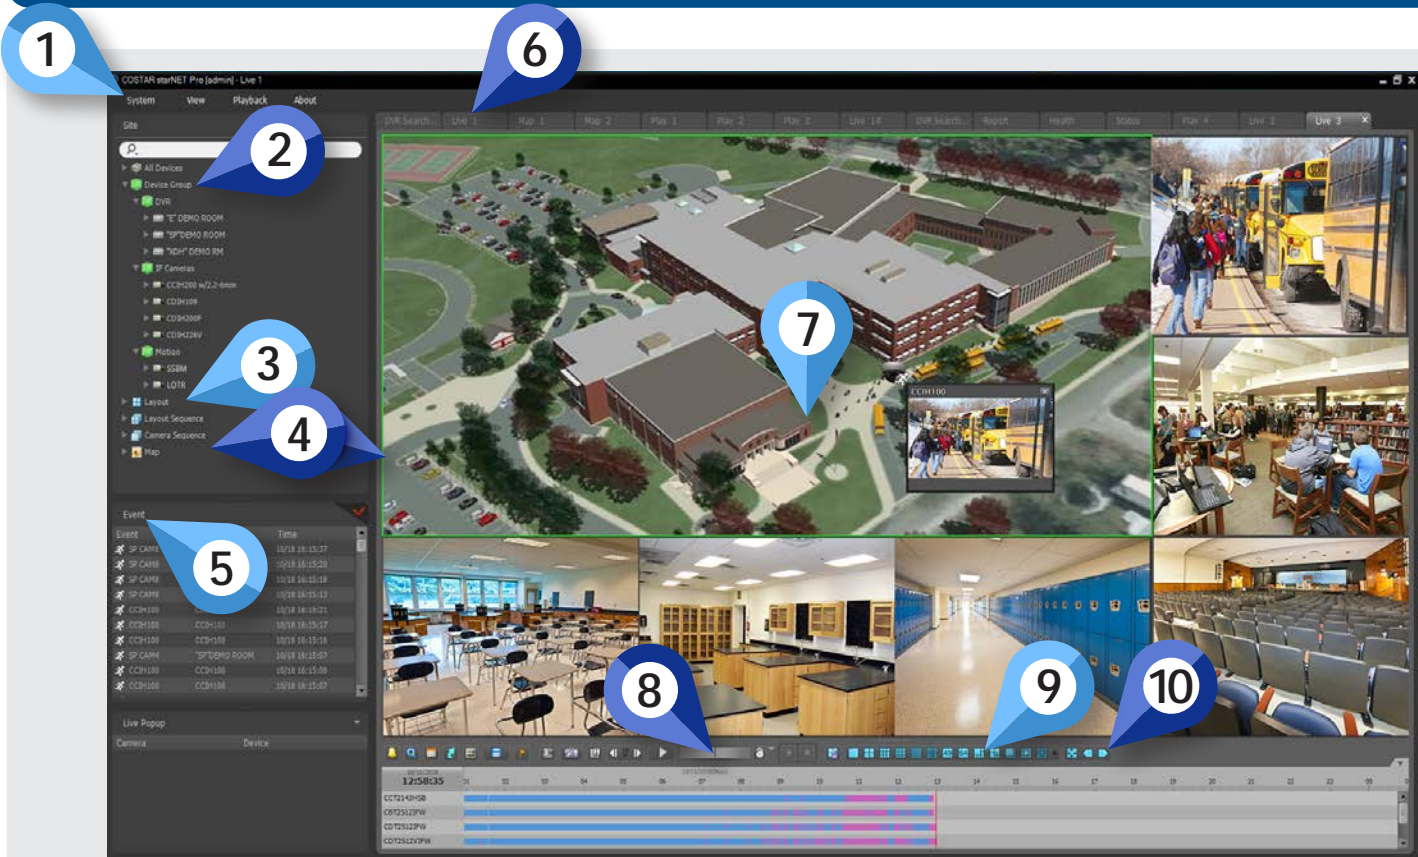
1

COSTAR starNET Pro [admin] - Live 1

System View Playback About

Site

All Devices
Device Group
DVR
"E" DEMO ROOM
"SP"DEMO ROOM
"NDH" DEMO RM
IP Cameras
CCIH200 w/2.2-6mm
CDIH109
CDIH200F
CDIH22XV
Motion
SSBM
LOTR
Layout
Layout Sequence
Camera Sequence
Map

2

3

4

6

DVR Search... Live 1 Map 1 Map 2 Play 1 Play 2 Play 3 Live 18 DVR Search... Report Health Status Play 4 Live 2 Live 3

7

CCIH100

Event

5

| Event | | Time |
|---|---|---|
| SP CAM | | 10/18 16:15:37 |
| SP CAM | | 10/18 16:15:20 |
| SP CAM | | 10/18 16:15:18 |
| SP CAM | | 10/18 16:15:13 |
| CCIH100 | | 10/18 16:15:21 |
| CCIH100 | CCIH100 | 10/18 16:15:17 |
| CCIH100 | CCIH100 | 10/18 16:15:16 |
| SP CAM | "SP"DEMO ROOM | 10/18 16:15:07 |
| CCIH100 | CCIH100 | 10/18 16:15:08 |
| CCIH100 | CCIH100 | 10/18 16:15:07 |

Live Popup

Camera Device

8

9

10

12:58:35

CCT214IHSB
CDT2S12IPW
CDT2S12IPW
CDT2S12V3PW